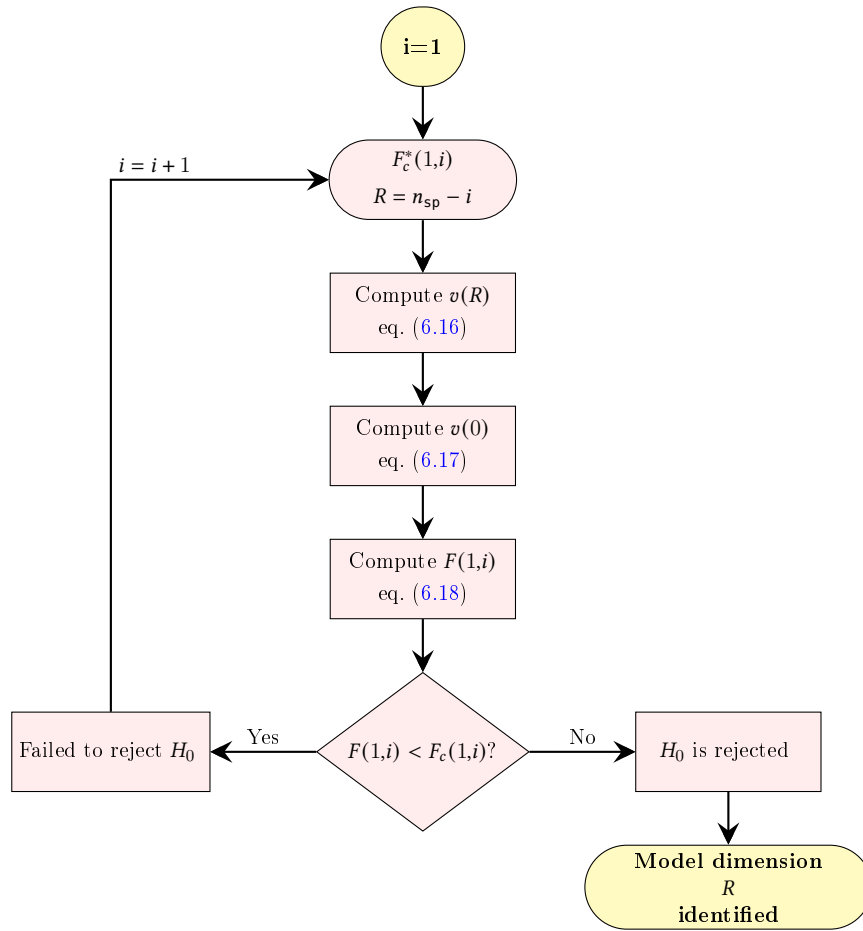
i=1

$i = i + 1$

$F_c^*(1,i)$
$R = n_{\mathsf{sp}} - i$

Compute $v(R)$
eq. (6.16)

Compute $v(0)$
eq. (6.17)

Compute $F(1,i)$
eq. (6.18)

Yes

Failed to reject $H_0$

$F(1,i) < F_c(1,i)$?

No

$H_0$ is rejected

Model dimension
$R$
identified